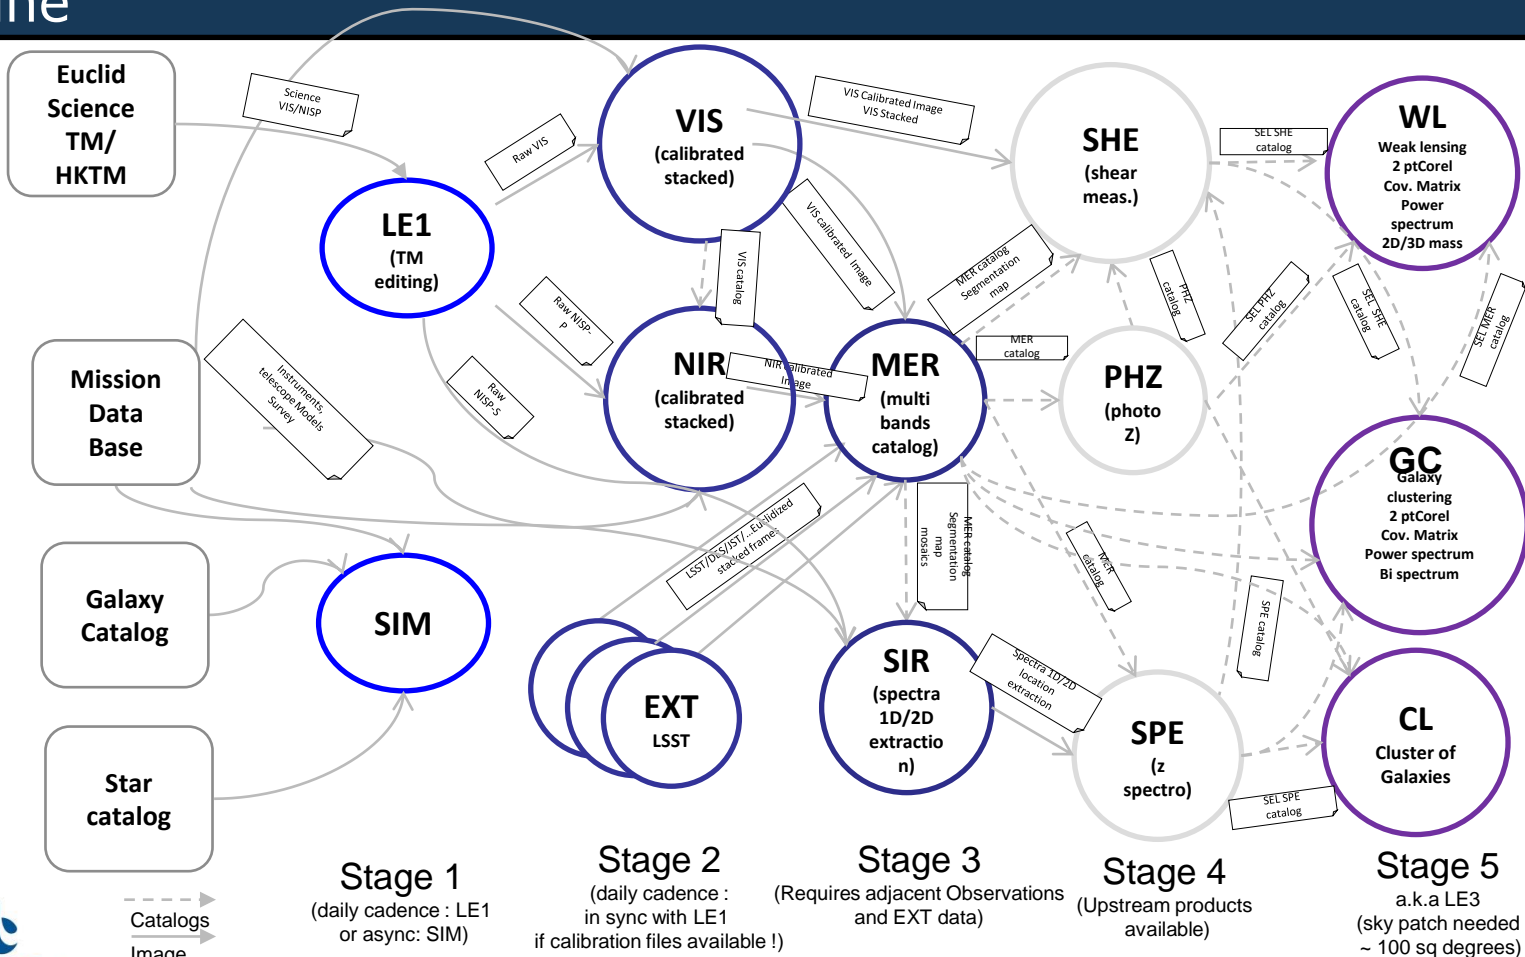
The

Euclid Science TM/ HKTM

Science VIS/NISP

Raw VIS

VIS (calibrated stacked)

VIS Calibrated Image VIS Stacked

SHE (shear meas.)

SEL SHE catalog

WL Weak lensing 2 ptCorel Cov. Matrix Power spectrum 2D/3D mass

LE1 (TM editing)

VIS catalog

VIS calibrated Image

MER catalog Segmentation map

PHZ catalog

SEL PHZ catalog

SEL SHE catalog

SEL MER catalog

Mission Data Base

Instruments, telescope Models Survey

Raw NISP-P

Raw NISP-S

NIR (calibrated stacked)

NIR calibrated image

MER (multi bands catalog)

MER catalog

PHZ (photo Z)

GC Galaxy clustering 2 ptCorel Cov. Matrix Power spectrum Bi spectrum

LSST/DES/JST/...Euclidized stacked frame

MER catalog Segmentation map mosaics

MER catalog

SPE catalog

Galaxy Catalog

SIM

EXT LSST

SIR (spectra 1D/2D extraction)

Spectra 1D/2D location extraction

SPE (z spectro)

CL Cluster of Galaxies

SEL SPE catalog

Star catalog

Catalogs

Image

Stage 1 (daily cadence : LE1 or async: SIM)

Stage 2 (daily cadence : in sync with LE1 if calibration files available !)

Stage 3 (Requires adjacent Observations and EXT data)

Stage 4 (Upstream products available)

Stage 5 a.k.a LE3 (sky patch needed ~ 100 sq degrees)